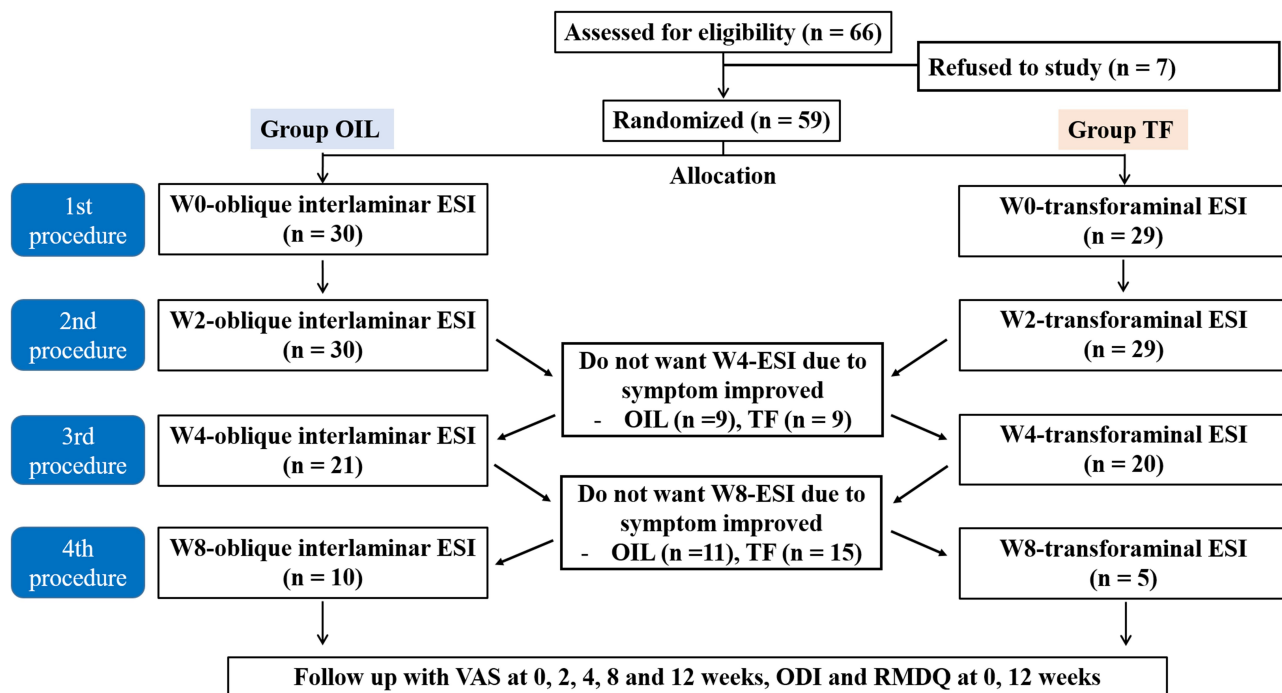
Assessed for eligibility (n = 66)

Refused to study (n = 7)

Randomized (n = 59)

Group OIL

Group TF

Allocation

1st procedure

W0-oblique interlaminar ESI (n = 30)

W0-transforaminal ESI (n = 29)

2nd procedure

W2-oblique interlaminar ESI (n = 30)

W2-transforaminal ESI (n = 29)

Do not want W4-ESI due to symptom improved
- OIL (n =9), TF (n = 9)

3rd procedure

W4-oblique interlaminar ESI (n = 21)

W4-transforaminal ESI (n = 20)

Do not want W8-ESI due to symptom improved
- OIL (n =11), TF (n = 15)

4th procedure

W8-oblique interlaminar ESI (n = 10)

W8-transforaminal ESI (n = 5)

Follow up with VAS at 0, 2, 4, 8 and 12 weeks, ODI and RMDQ at 0, 12 weeks